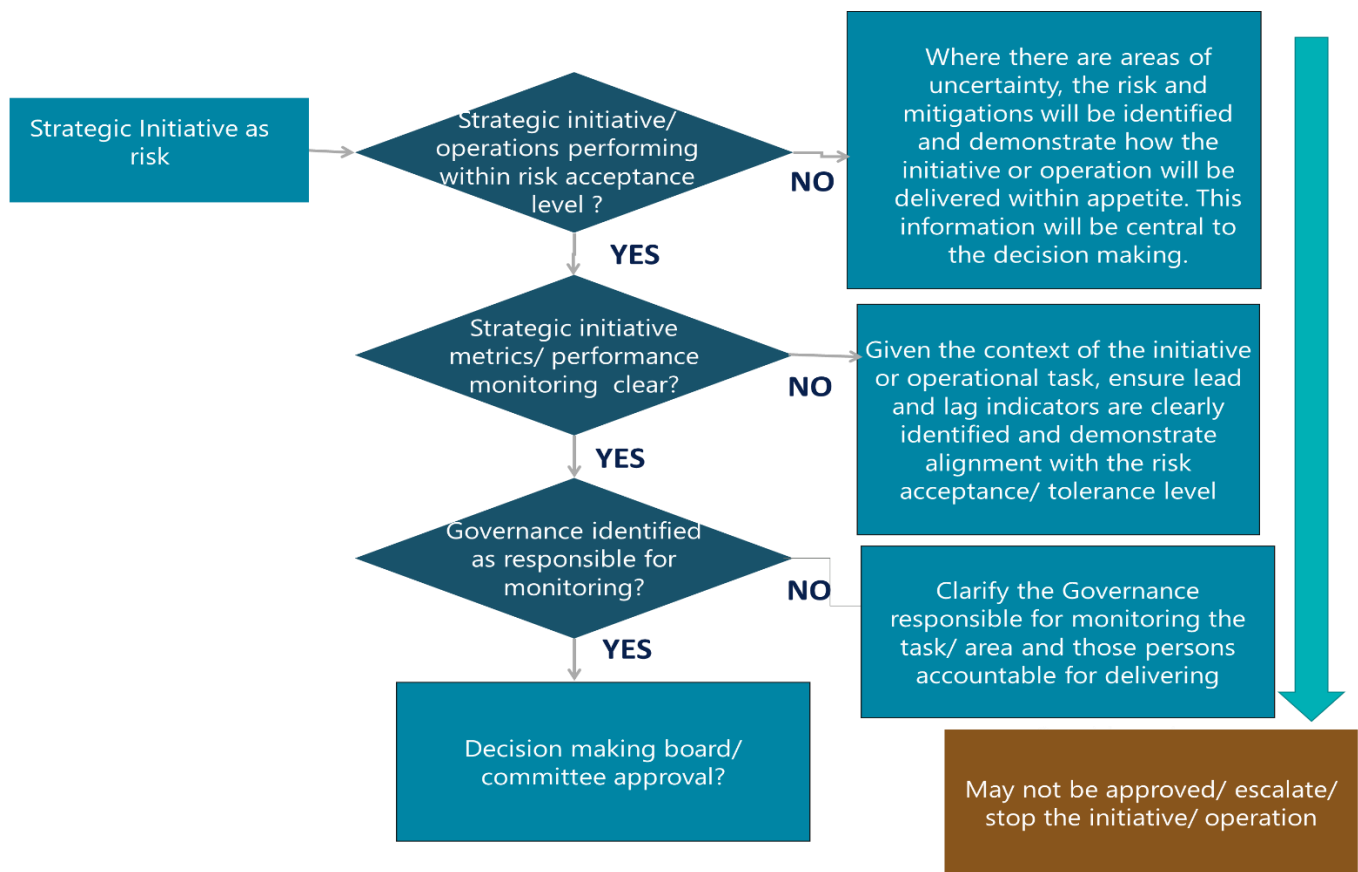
Strategic Initiative as risk

Strategic initiative/ operations performing within risk acceptance level ?

NO

Where there are areas of uncertainty, the risk and mitigations will be identified and demonstrate how the initiative or operation will be delivered within appetite. This information will be central to the decision making.

YES

Strategic initiative metrics/ performance monitoring clear?

NO

Given the context of the initiative or operational task, ensure lead and lag indicators are clearly identified and demonstrate alignment with the risk acceptance/ tolerance level

YES

Governance identified as responsible for monitoring?

NO

Clarify the Governance responsible for monitoring the task/ area and those persons accountable for delivering

YES

Decision making board/ committee approval?

May not be approved/ escalate/ stop the initiative/ operation